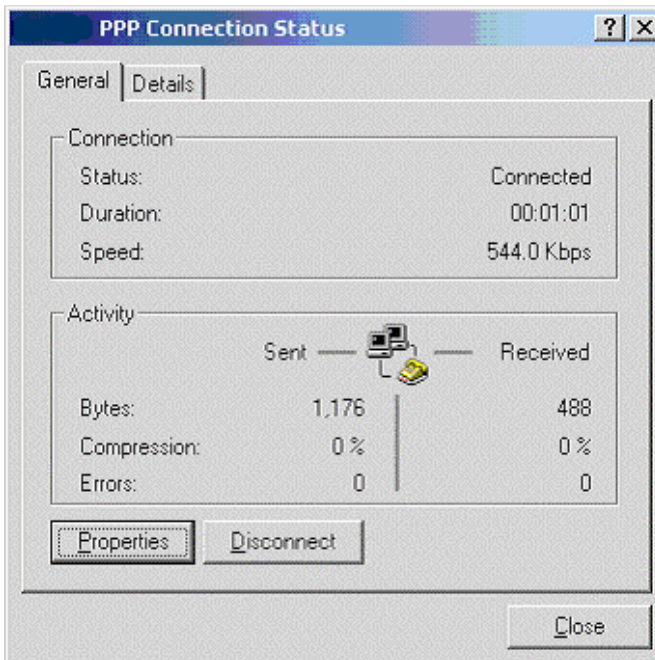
PPP Connection Status

? X

General | Details

Connection

Status: Connected

Duration: 00:01:01

Speed: 544.0 Kbps

Activity

Sent — — Received

| | | |
|---|---|---|
| Bytes: | 1,176 | 488 |
| Compression: | 0 % | 0 % |
| Errors: | 0 | 0 |

Properties

Disconnect

Close